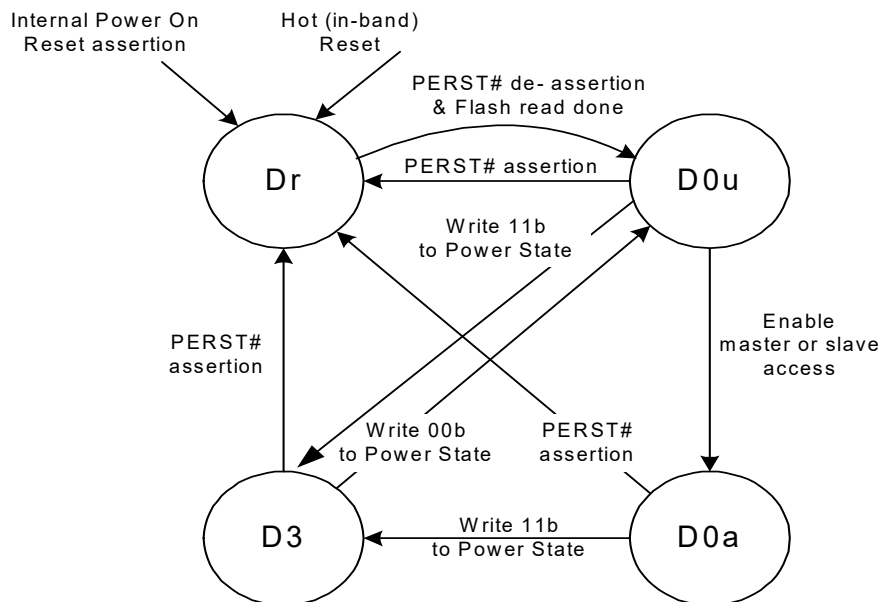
Internal Power On Reset assertion

Hot (in-band) Reset

PERST# de- assertion & Flash read done

Dr

PERST# assertion

D0u

Write 11b to Power State

Enable master or slave access

PERST# assertion

Write 00b to Power State

PERST# assertion

D3

Write 11b to Power State

D0a